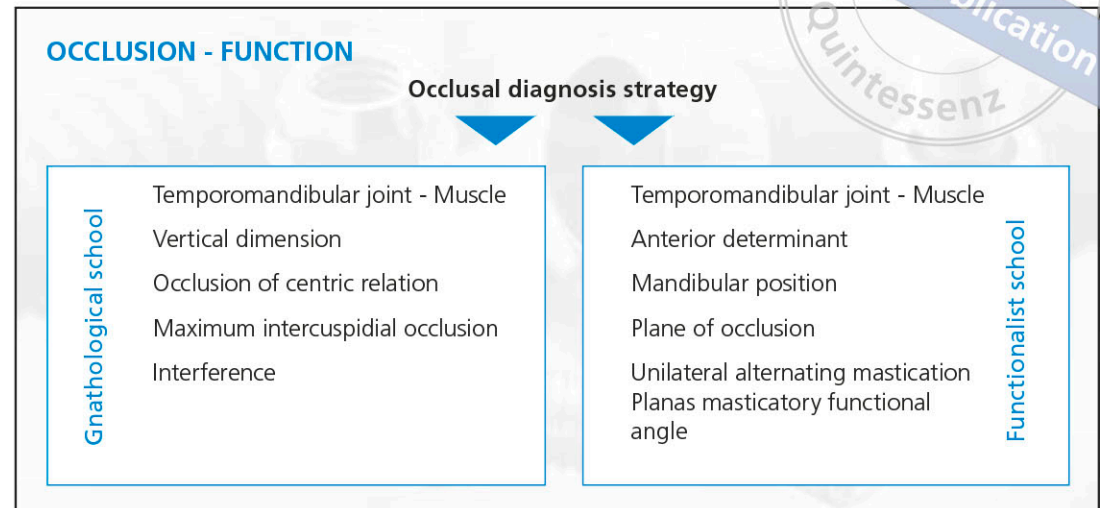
OCCLUSION - FUNCTION

Quintessenz

lication

Occlusal diagnosis strategy

Gnathological school

Temporomandibular joint - Muscle

Vertical dimension

Occlusion of centric relation

Maximum intercuspidial occlusion

Interference

Functionalist school

Temporomandibular joint - Muscle

Anterior determinant

Mandibular position

Plane of occlusion

Unilateral alternating mastication

Planas masticatory functional angle